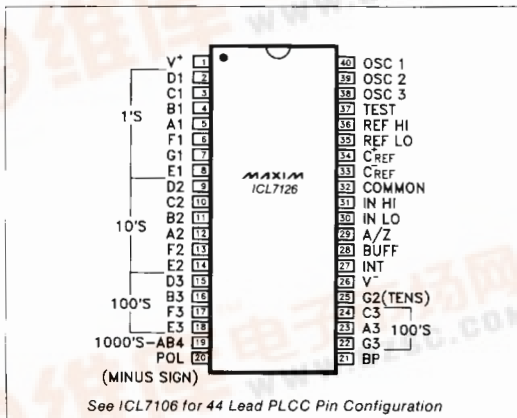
V+ 1
D1 2
C1 3
B1 4
A1 5
F1 6
G1 7
E1 8
D2 9
C2 10
B2 11
A2 12
F2 13
E2 14
D3 15
B3 16
F3 17
E3 18
1000'S–AB4 19
POL 20
(MINUS SIGN)

1'S
10'S
100'S

MAXIM
ICL7126

40 OSC 1
39 OSC 2
38 OSC 3
37 TEST
36 REF HI
35 REF LO
34 $C^{+}_{REF}$
33 $C^{-}_{REF}$
32 COMMON
31 IN HI
30 IN LO
29 A/Z
28 BUFF
27 INT
26 V−
25 G2(TENS)
24 C3
23 A3
22 G3
21 BP

100'S

See ICL7106 for 44 Lead PLCC Pin Configuration